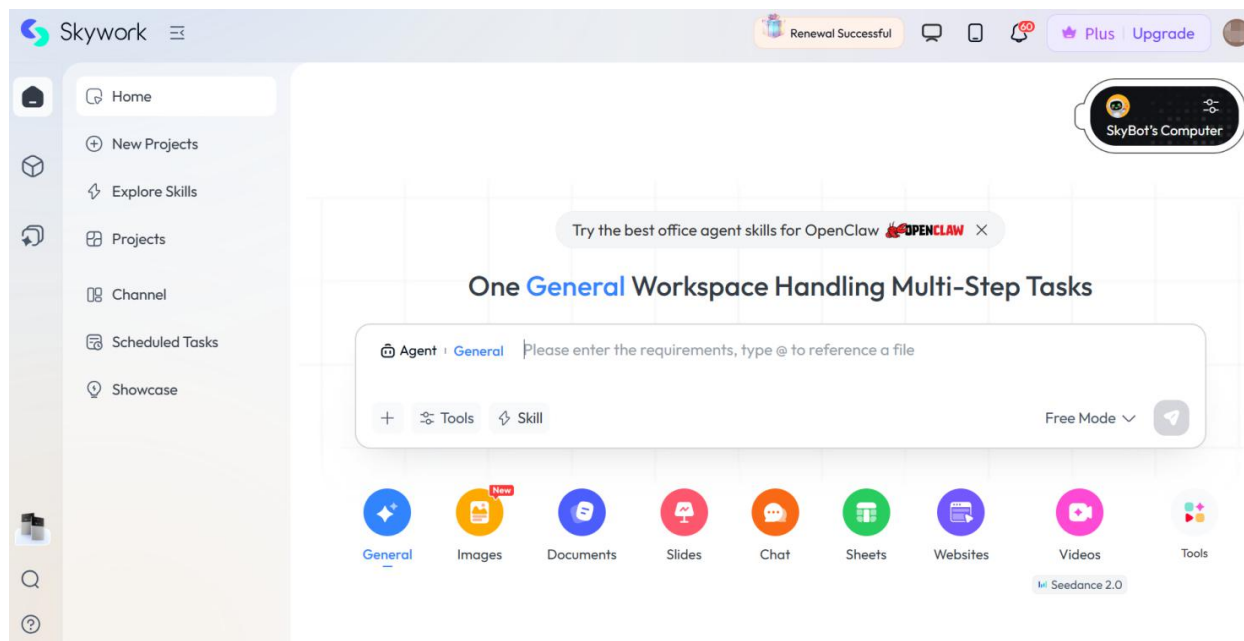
Skywork

Renewal Successful

60

Plus | Upgrade

Home

New Projects

Explore Skills

Projects

Channel

Scheduled Tasks

Showcase

SkyBot's Computer

Try the best office agent skills for OpenClaw OPENCLAW ×

One General Workspace Handling Multi-Step Tasks

Agent | General Please enter the requirements, type @ to reference a file

+ Tools Skill

Free Mode

New

General

Images

Documents

Slides

Chat

Sheets

Websites

Videos

Tools

Seedance 2.0